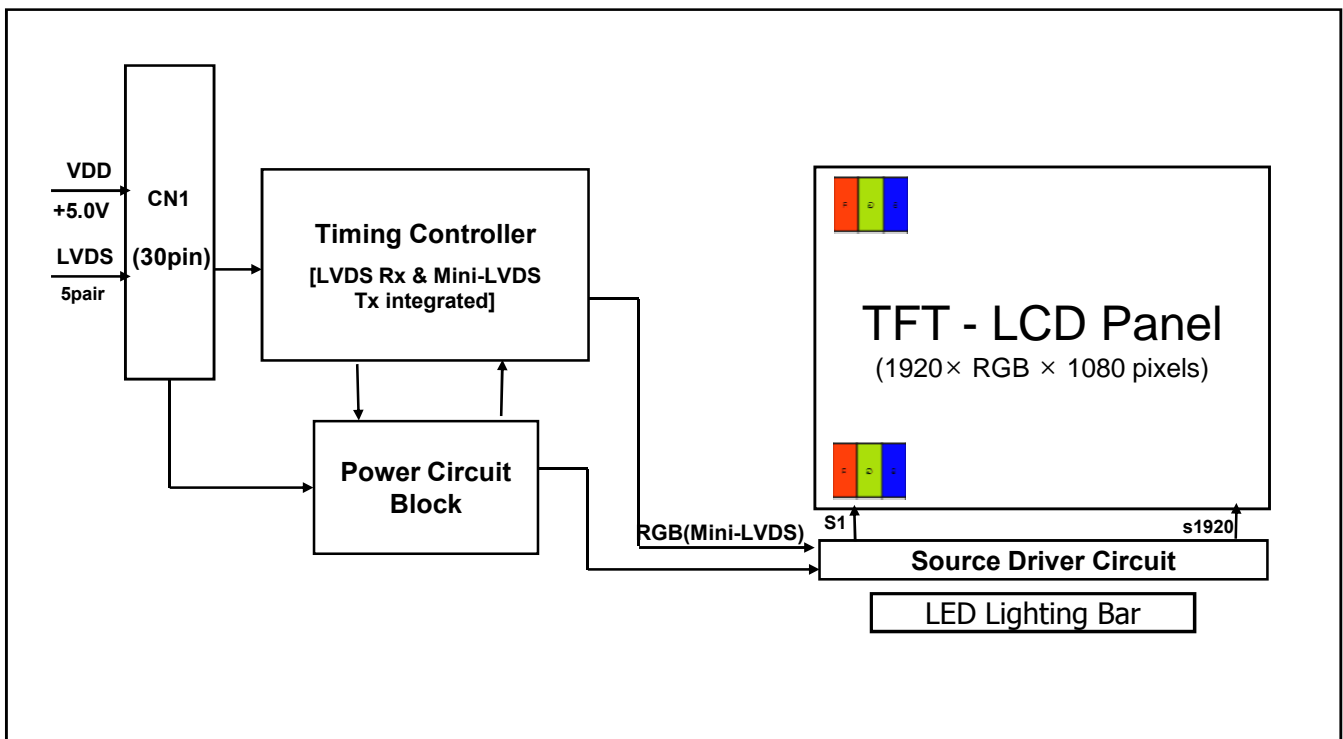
VDD
+5.0V
LVDS
5pair
CN1
(30pin)
Timing Controller
[LVDS Rx & Mini-LVDS Tx integrated]
Power Circuit Block
TFT - LCD Panel
(1920× RGB × 1080 pixels)
RGB(Mini-LVDS)
S1
s1920
Source Driver Circuit
LED Lighting Bar